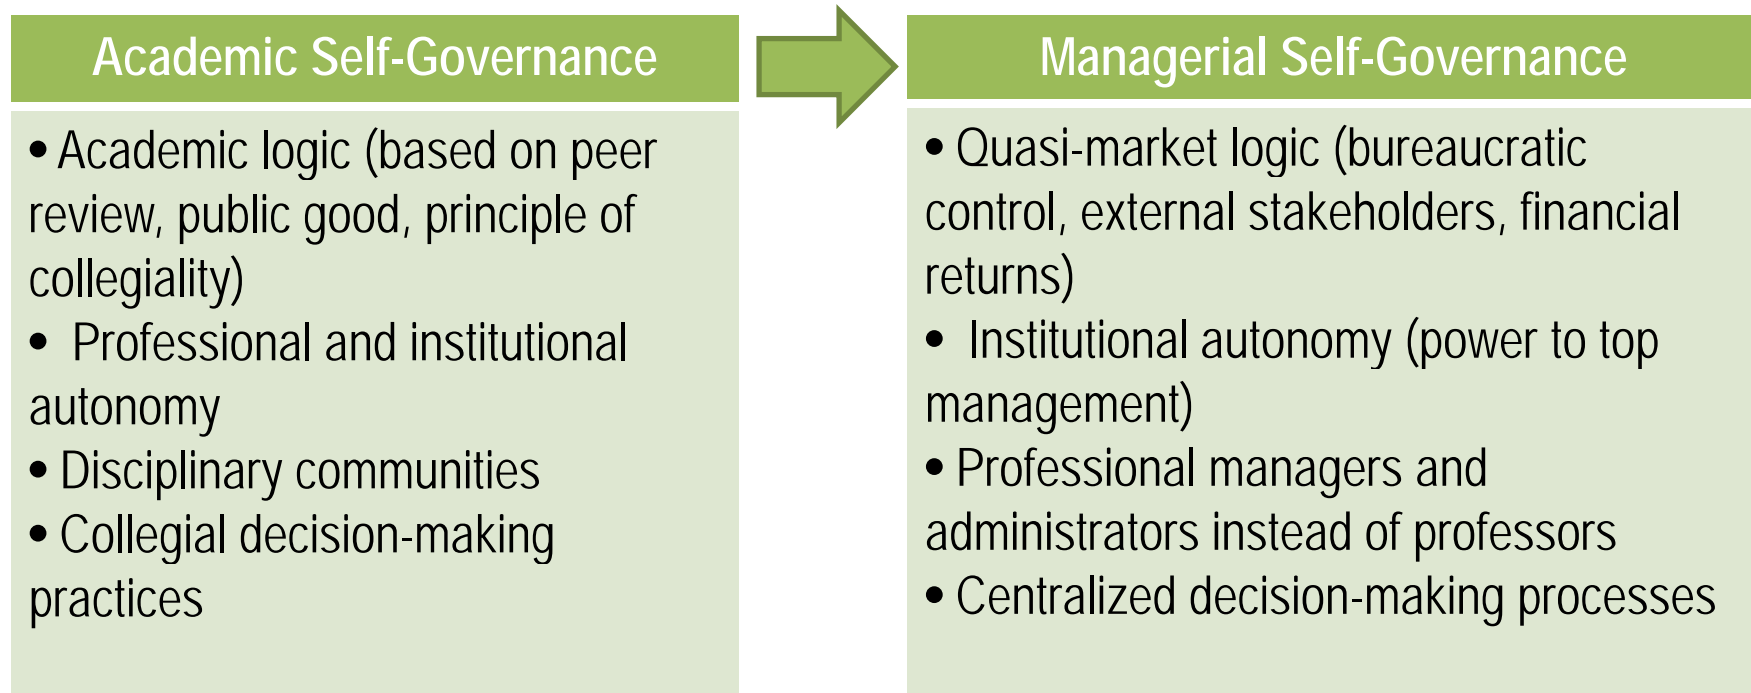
Academic Self-Governance

• Academic logic (based on peer review, public good, principle of collegiality)
• Professional and institutional autonomy
• Disciplinary communities
• Collegial decision-making practices

Managerial Self-Governance

• Quasi-market logic (bureaucratic control, external stakeholders, financial returns)
• Institutional autonomy (power to top management)
• Professional managers and administrators instead of professors
• Centralized decision-making processes